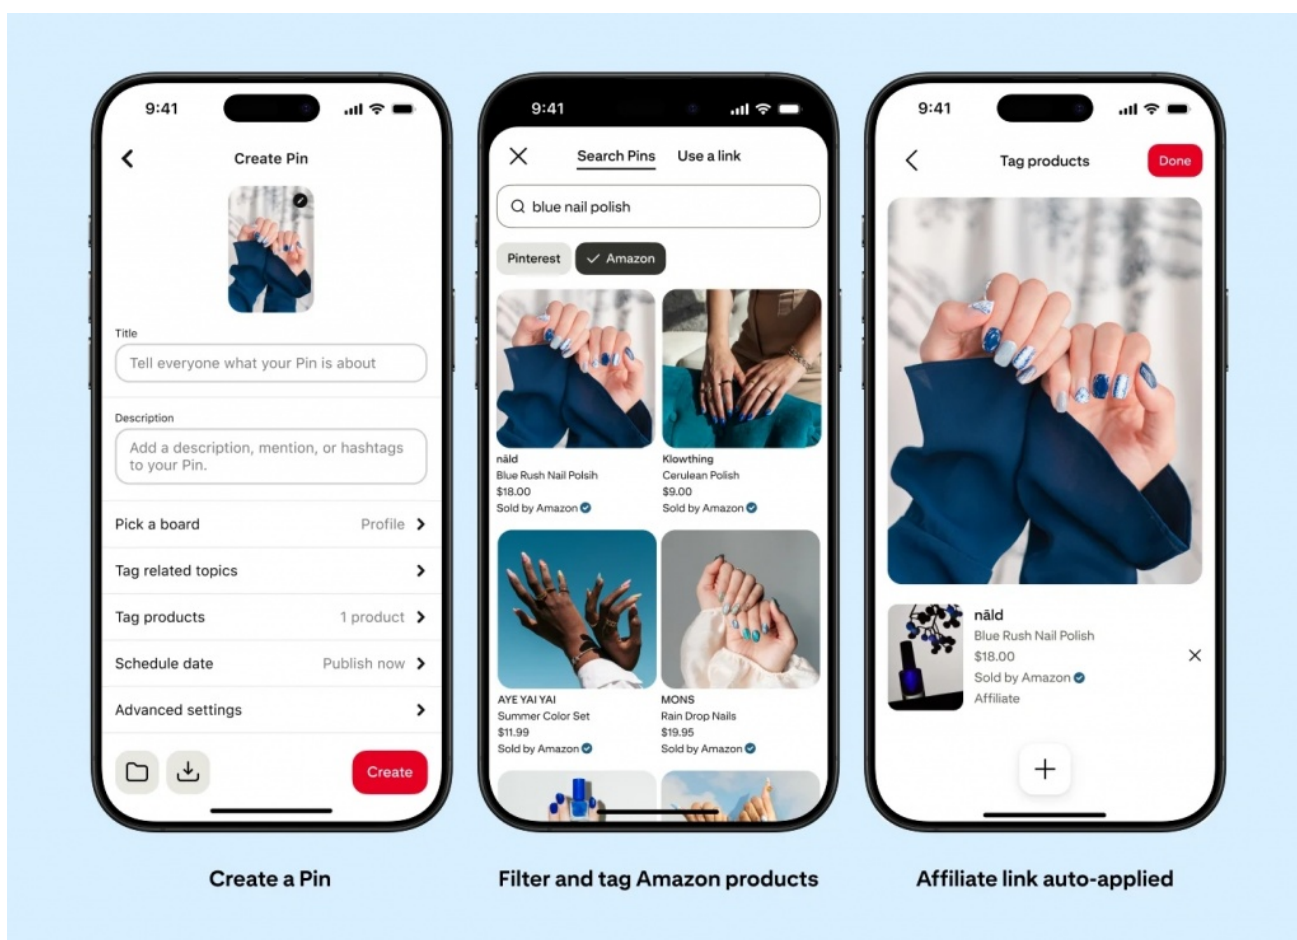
9:41

Create Pin

Title

Tell everyone what your Pin is about

Description

Add a description, mention, or hashtags to your Pin.

Pick a board Profile

Tag related topics

Tag products 1 product

Schedule date Publish now

Advanced settings

Create

Create a Pin

9:41

Search Pins Use a link

blue nail polish

Pinterest Amazon

nāld
Blue Rush Nail Polsih
$18.00
Sold by Amazon

Klowthing
Cerulean Polish
$9.00
Sold by Amazon

AYE YAI YAI
Summer Color Set
$11.99
Sold by Amazon

MONS
Rain Drop Nails
$19.95
Sold by Amazon

Filter and tag Amazon products

9:41

Tag products

Done

nāld
Blue Rush Nail Polish
$18.00
Sold by Amazon
Affiliate

Affiliate link auto-applied